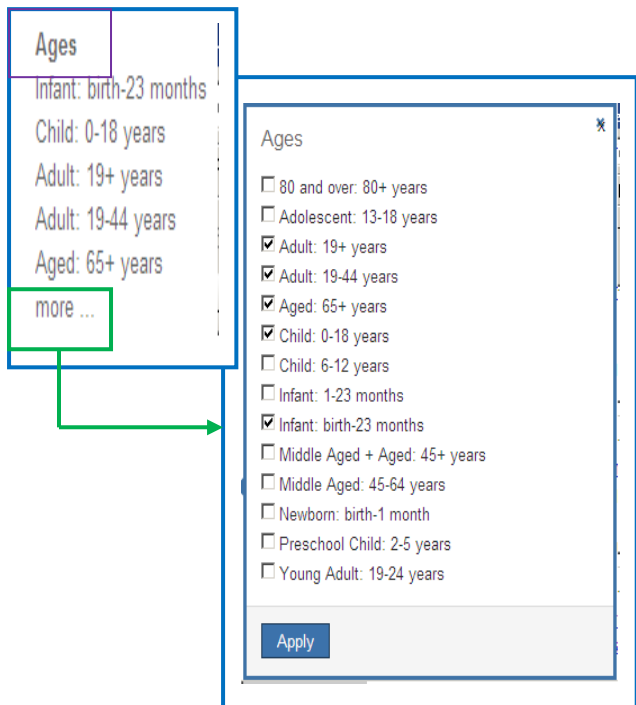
Ages
Infant: birth-23 months
Child: 0-18 years
Adult: 19+ years
Adult: 19-44 years
Aged: 65+ years
more ...

Ages
×
☐ 80 and over: 80+ years
☐ Adolescent: 13-18 years
☑ Adult: 19+ years
☑ Adult: 19-44 years
☑ Aged: 65+ years
☑ Child: 0-18 years
☐ Child: 6-12 years
☐ Infant: 1-23 months
☑ Infant: birth-23 months
☐ Middle Aged + Aged: 45+ years
☐ Middle Aged: 45-64 years
☐ Newborn: birth-1 month
☐ Preschool Child: 2-5 years
☐ Young Adult: 19-24 years

Apply